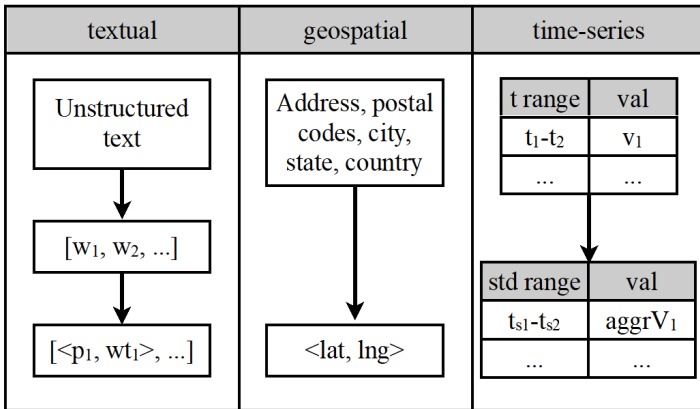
textual

geospatial

time-series

Unstructured text

$[w_1, w_2, ...]$

$[<p_1, wt_1>, ...]$

Address, postal codes, city, state, country

<lat, lng>

| t range | val |
|---|---|
| $t_1$-$t_2$ | $v_1$ |
| ... | ... |

| std range | val |
|---|---|
| $t_{s1}$-$t_{s2}$ | $aggrV_1$ |
| ... | ... |